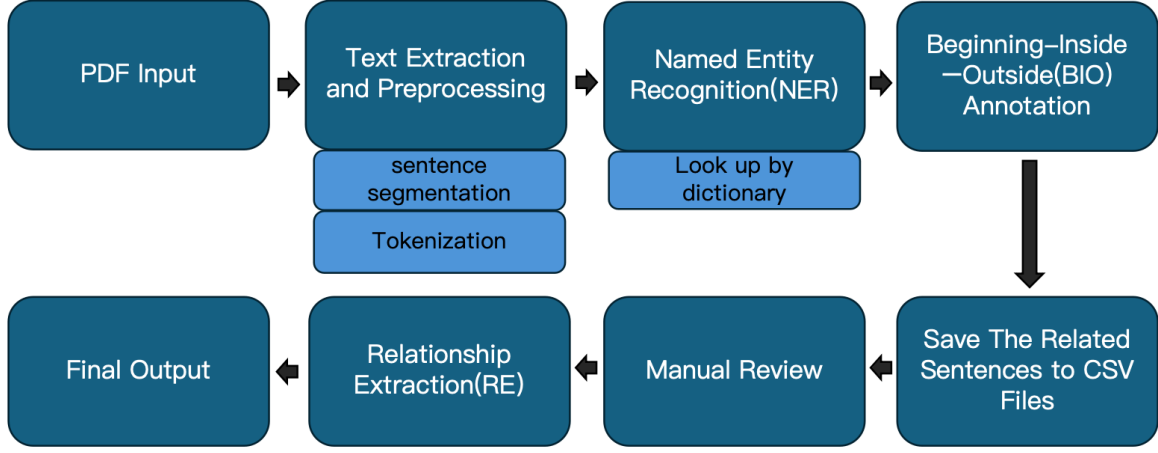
PDF Input

Text Extraction and Preprocessing

sentence segmentation

Tokenization

Named Entity Recognition(NER)

Look up by dictionary

Beginning–Inside—Outside(BIO) Annotation

Save The Related Sentences to CSV Files

Manual Review

Relationship Extraction(RE)

Final Output